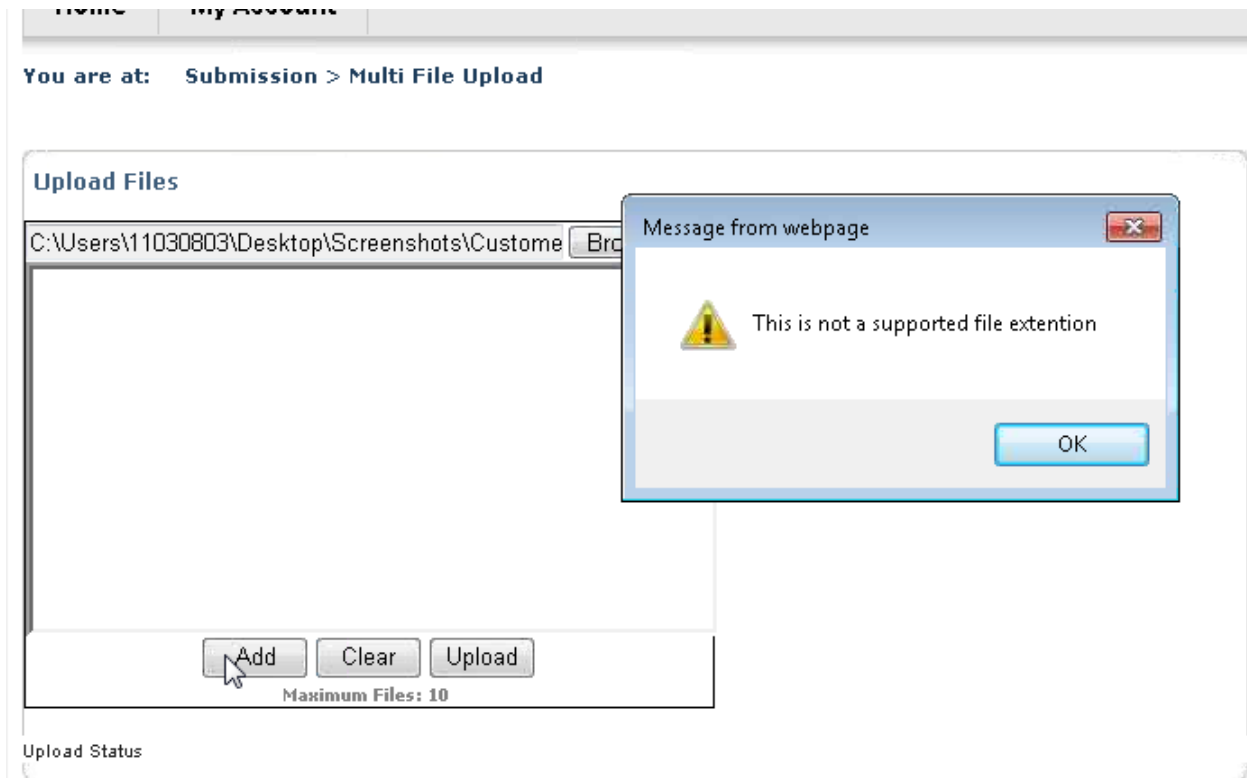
Home My Account

You are at: Submission > Multi File Upload

Upload Files

C:\Users\11030803\Desktop\Screenshots\Custome Bro

Message from webpage

This is not a supported file extention

OK

Add Clear Upload

Maximum Files: 10

Upload Status